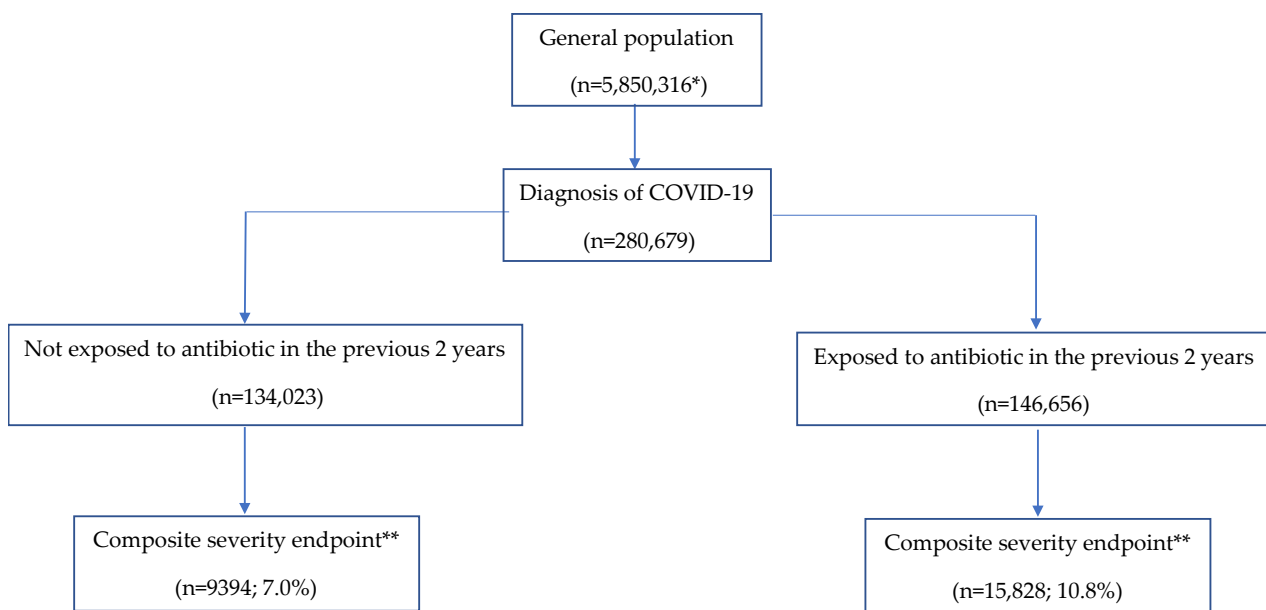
General population

(n=5,850,316*)

Diagnosis of COVID-19

(n=280,679)

Not exposed to antibiotic in the previous 2 years

(n=134,023)

Exposed to antibiotic in the previous 2 years

(n=146,656)

Composite severity endpoint**

(n=9394; 7.0%)

Composite severity endpoint**

(n=15,828; 10.8%)